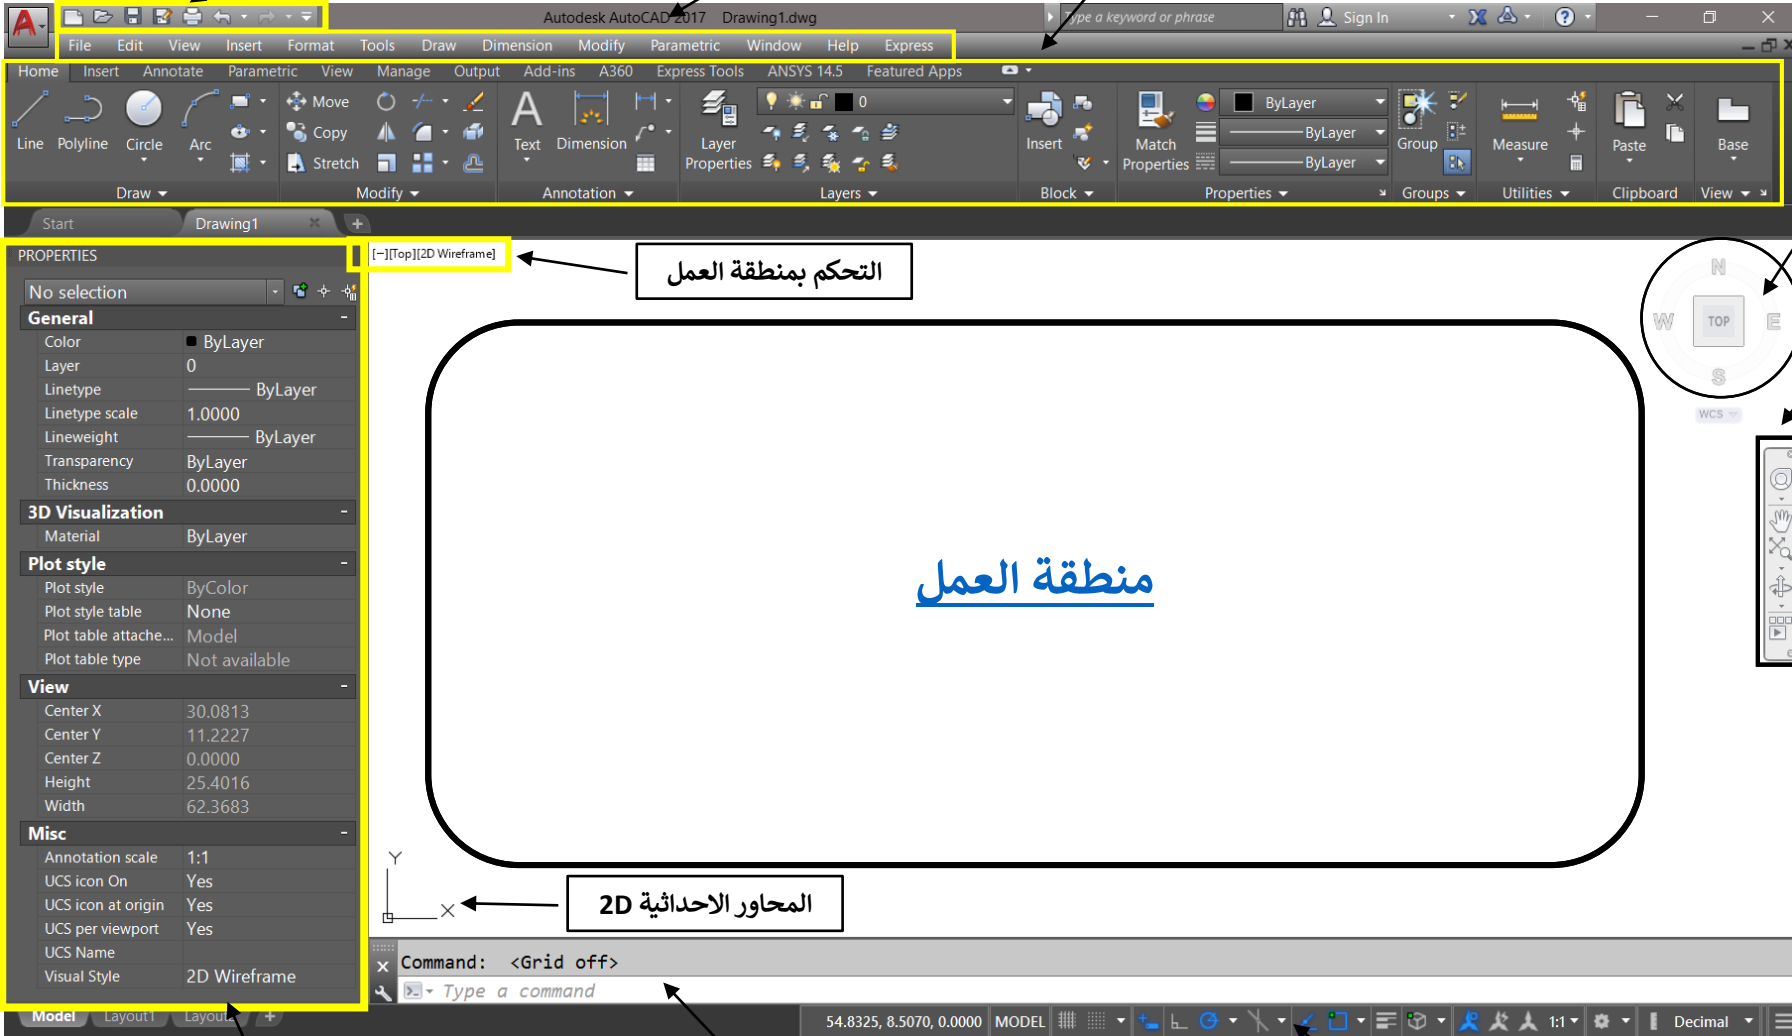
Autodesk AutoCAD 2017 Drawing1.dwg

Type a keyword or phrase

Sign In

File Edit View Insert Format Tools Draw Dimension Modify Parametric Window Help Express

Home Insert Annotate Parametric View Manage Output Add-ins A360 Express Tools ANSYS 14.5 Featured Apps

Line Polyline Circle Arc
Move
Copy
Stretch
Text Dimension
Layer Properties
0
Insert
Match Properties
ByLayer
ByLayer
ByLayer
Group
Measure
Paste
Base

Draw Modify Annotation Layers Block Properties Groups Utilities Clipboard View

Start Drawing1

PROPERTIES

No selection

| General | |
|---|---|
| Color | ByLayer |
| Layer | 0 |
| Linetype | ByLayer |
| Linetype scale | 1.0000 |
| Lineweight | ByLayer |
| Transparency | ByLayer |
| Thickness | 0.0000 |
| **3D Visualization** | |
| Material | ByLayer |
| **Plot style** | |
| Plot style | ByColor |
| Plot style table | None |
| Plot table attache... | Model |
| Plot table type | Not available |
| **View** | |
| Center X | 30.0813 |
| Center Y | 11.2227 |
| Center Z | 0.0000 |
| Height | 25.4016 |
| Width | 62.3683 |
| **Misc** | |
| Annotation scale | 1:1 |
| UCS icon On | Yes |
| UCS icon at origin | Yes |
| UCS per viewport | Yes |
| UCS Name | |
| Visual Style | 2D Wireframe |

[−][Top][2D Wireframe]

التحكم بمنطقة العمل

N
W TOP E
S
WCS

منطقة العمل

Y
X

المحاور الاحداثية 2D

Command: <Grid off>

Type a command

Model Layout1 Layout

54.8325, 8.5070, 0.0000 MODEL 1:1 Decimal